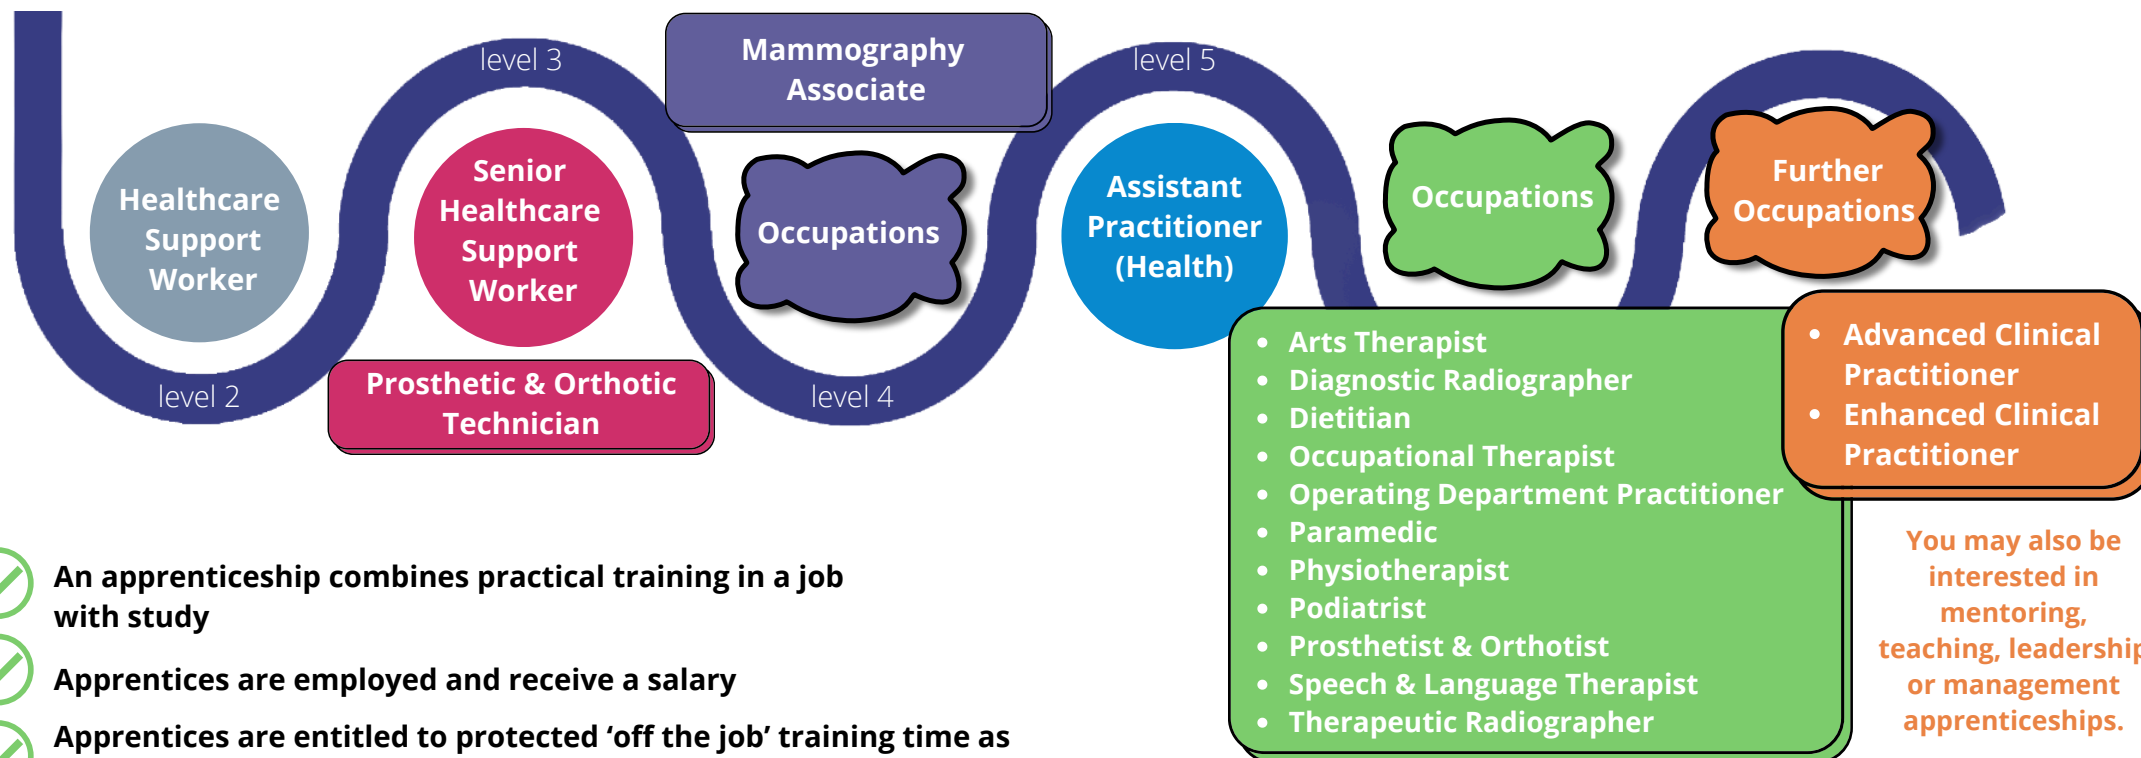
level 3

Mammography Associate

level 5

Healthcare Support Worker

Senior Healthcare Support Worker

Occupations

Assistant Practitioner (Health)

Occupations

Further Occupations

level 2

Prosthetic & Orthotic Technician

level 4

- Arts Therapist
- Diagnostic Radiographer
- Dietitian
- Occupational Therapist
- Operating Department Practitioner
- Paramedic
- Physiotherapist
- Podiatrist
- Prosthetist & Orthotist
- Speech & Language Therapist
- Therapeutic Radiographer

- Advanced Clinical Practitioner
- Enhanced Clinical Practitioner

You may also be interested in mentoring, teaching, leadership or management apprenticeships.

An apprenticeship combines practical training in a job with study

Apprentices are employed and receive a salary

Apprentices are entitled to protected ‘off the job’ training time as